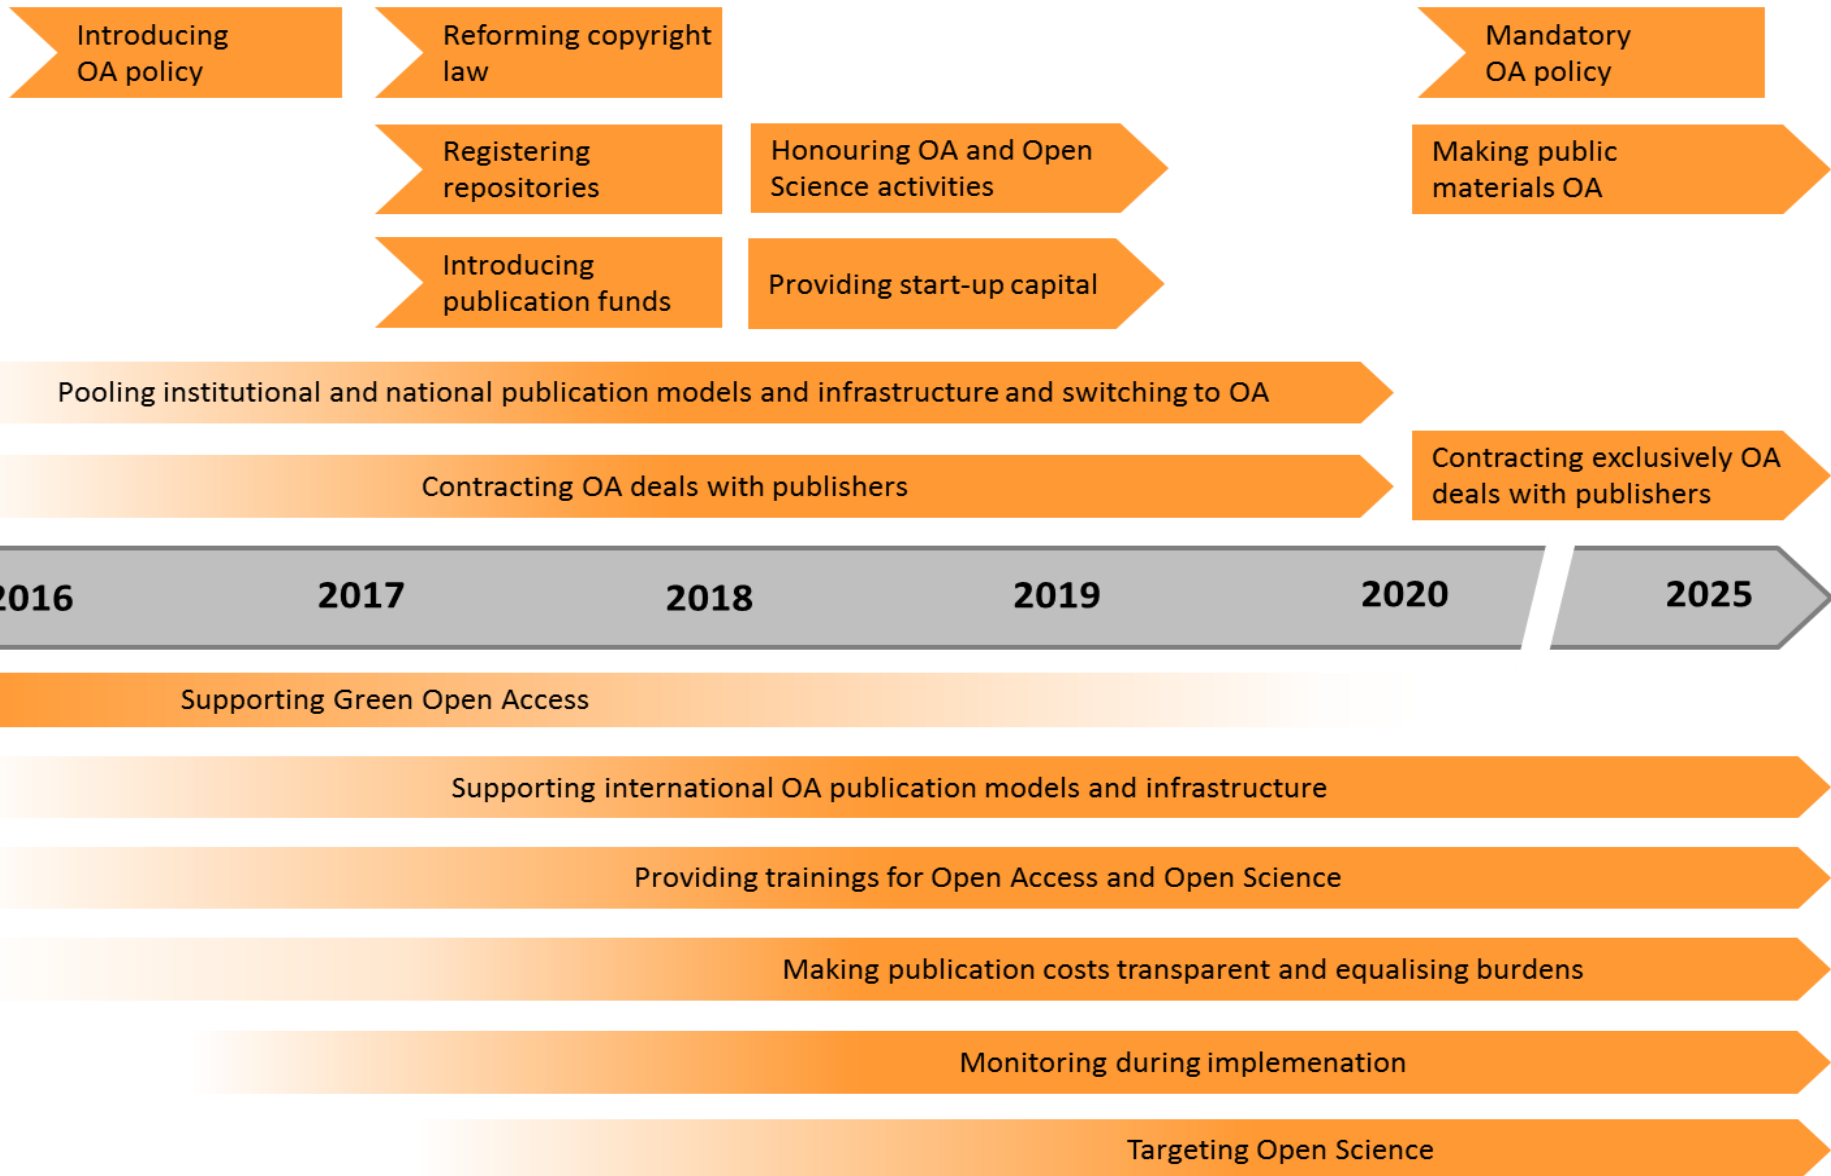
Introducing OA policy

Reforming copyright law

Mandatory OA policy

Registering repositories

Honouring OA and Open Science activities

Making public materials OA

Introducing publication funds

Providing start-up capital

Pooling institutional and national publication models and infrastructure and switching to OA

Contracting OA deals with publishers

Contracting exclusively OA deals with publishers

2016 2017 2018 2019 2020 2025

Supporting Green Open Access

Supporting international OA publication models and infrastructure

Providing trainings for Open Access and Open Science

Making publication costs transparent and equalising burdens

Monitoring during implemenation

Targeting Open Science